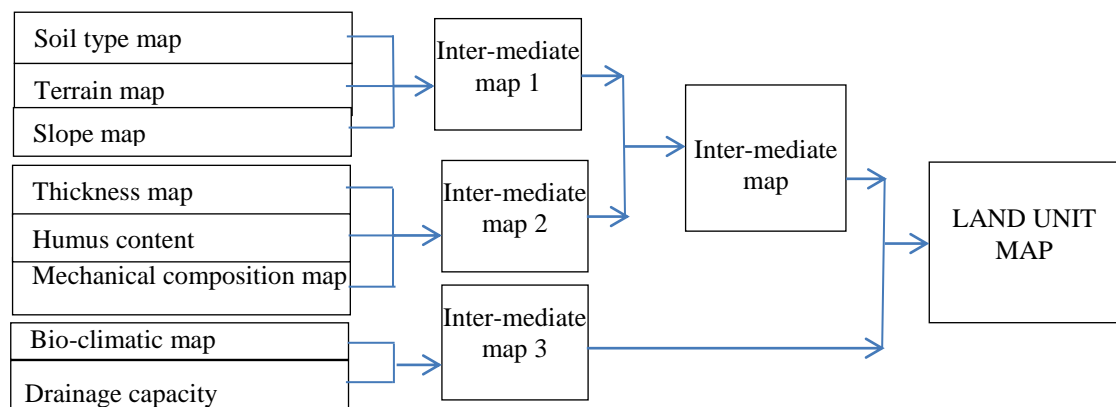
Soil type map

Terrain map

Slope map

Inter-mediate map 1

Thickness map

Humus content

Mechanical composition map

Inter-mediate map 2

Bio-climatic map

Drainage capacity

Inter-mediate map 3

Inter-mediate map

LAND UNIT MAP